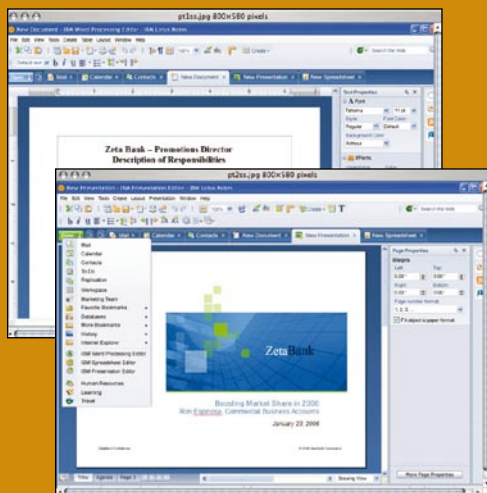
pt1ss.jpg 800×580 pixels

New Document - IBM Word Processing Editor - IBM Lotus Notes

File Edit View Tools Create Table Layout Window Help

Mail × Calendar × Contacts × New Document × New Presentation × New Spreadsheet ×

Text Properties

Font

Tahoma

Style

Regular

Default

Effects

Zeta Bank – Promotions Director
Description of Responsibilities

pt2ss.jpg 800×580 pixels

New Presentation - IBM Presentation Editor - IBM Lotus Notes

File Edit View Tools Create Layout Presentation Window Help

Search the Web

Mail × Calendar × Contacts × New Document × New Presentation × New Spreadsheet ×

Mail
Calendar
Contacts
To Do
Replication
Workspace
Marketing Team
Favorite Bookmarks
Databases
More Bookmarks
History
Internet Explorer
IBM Word Processing Editor
IBM Spreadsheet Editor
IBM Presentation Editor
Human Resources
Learning
Travel

Page Properties

Margins

Left

Top

Right

Bottom

Page number format

1, 2, 3

Fit object to paper format

ZetaBank

Boosting Market Share in 2006
Ron Espinosa, Commercial Business Accounts

January 23, 2006

More Page Properties

Titles Agenda Page 3